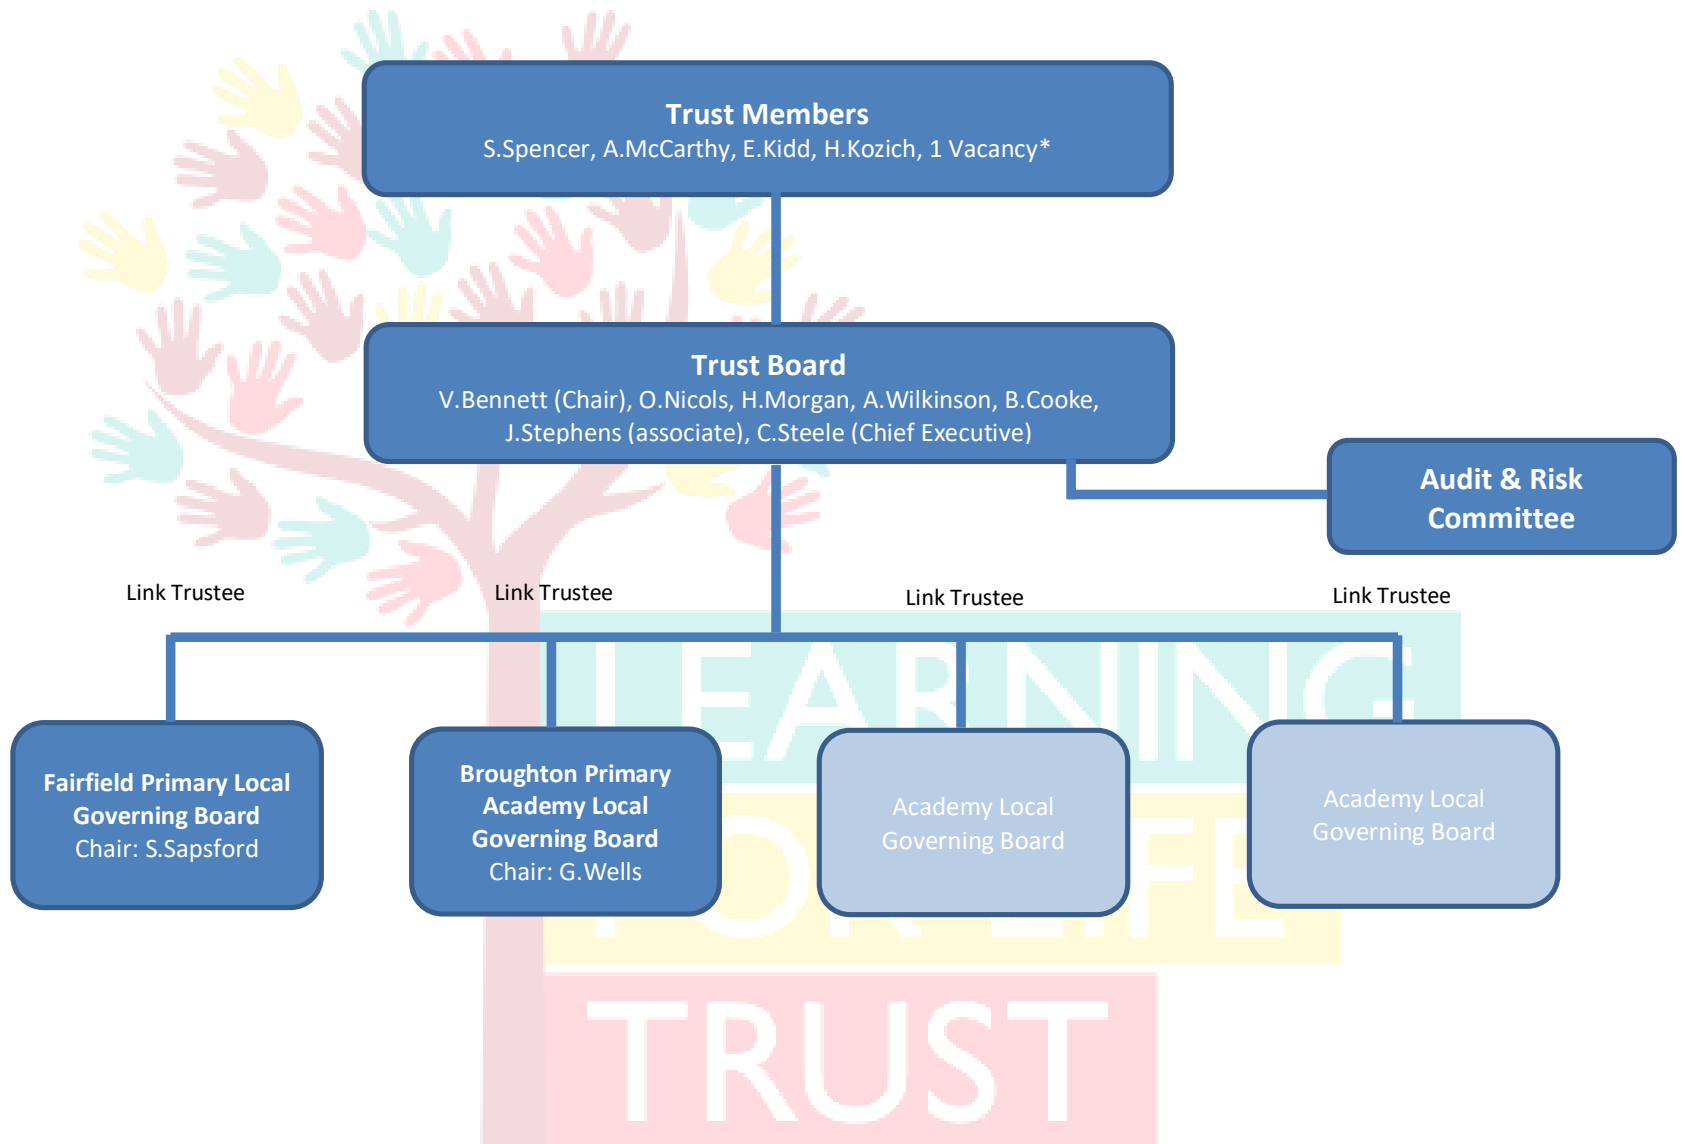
Trust Members
S.Spencer, A.McCarthy, E.Kidd, H.Kozich, 1 Vacancy*

Trust Board
V.Bennett (Chair), O.Nicols, H.Morgan, A.Wilkinson, B.Cooke, J.Stephens (associate), C.Steele (Chief Executive)

Audit & Risk Committee

Link Trustee

Link Trustee

Link Trustee

Link Trustee

Fairfield Primary Local Governing Board
Chair: S.Sapsford

Broughton Primary Academy Local Governing Board
Chair: G.Wells

Academy Local Governing Board

Academy Local Governing Board

LEARNING FOR LIFE TRUST